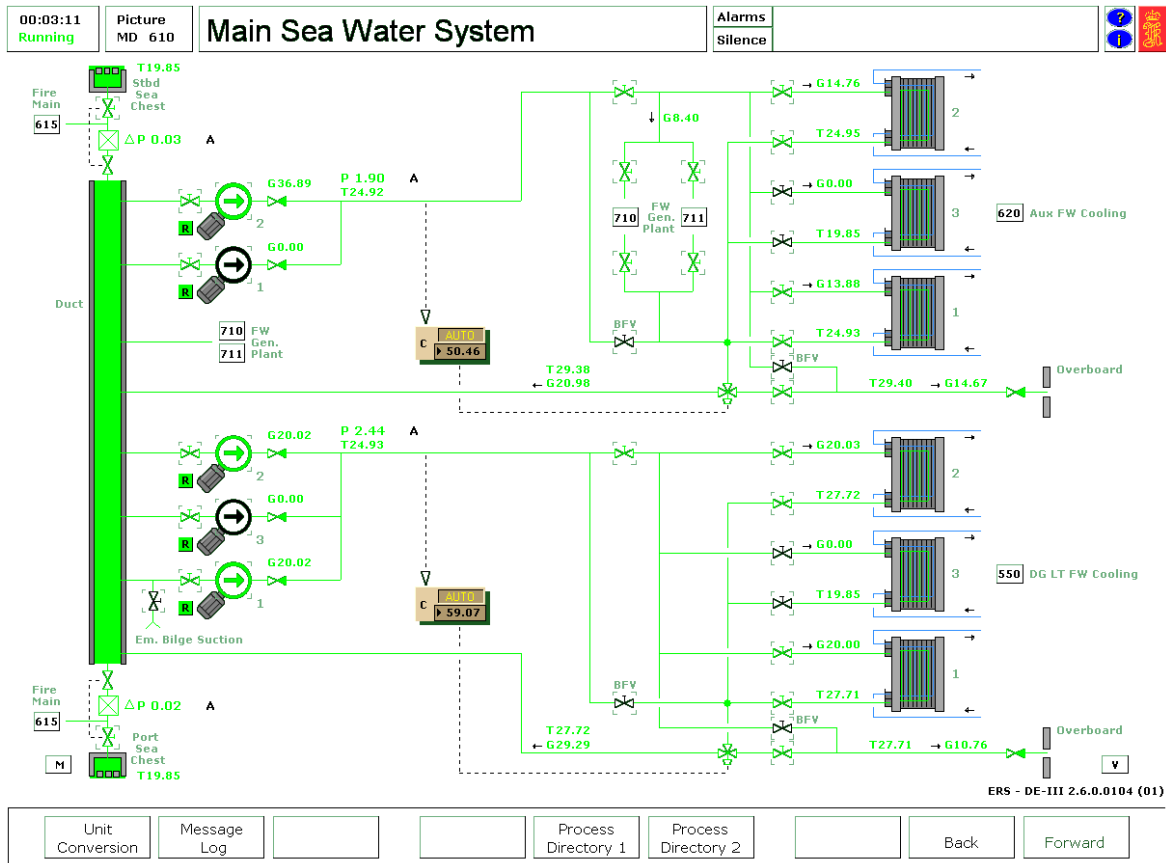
00:03:11
Running

Picture
MD 610

Main Sea Water System

Alarms
Silence

T19.85
Stbd
Sea
Chest

Fire
Main
615

$\Delta$P 0.03 A

G36.89
P 1.90
T24.92
A
2
R

G0.00
1
R

Duct

↓ G8.40
FW
Gen.
Plant
710
711

BFV

→ G14.76
2
T24.95
→ G0.00
3
620 Aux FW Cooling
T19.85
→ G13.88
1
T24.93
BFV

710 FW
711 Gen.
Plant

C AUTO
50.46

T29.38
← G20.98

T29.40 → G14.67
Overboard

G20.02
P 2.44
T24.93
A
2
R

G0.00
3
R

G20.02
1
R
Em. Bilge Suction

C AUTO
59.07

→ G20.03
2
T27.72
→ G0.00
3
550 DG LT FW Cooling
T19.85
→ G20.00
1
BFV
T27.71
BFV

Fire
Main
615
$\Delta$P 0.02 A

Port
Sea
Chest
T19.85
M

T27.72
← G29.29

T27.71 → G10.76
Overboard
V

ERS - DE-III 2.6.0.0104 (01)

Unit Conversion | Message Log | | | Process Directory 1 | Process Directory 2 | | Back | Forward